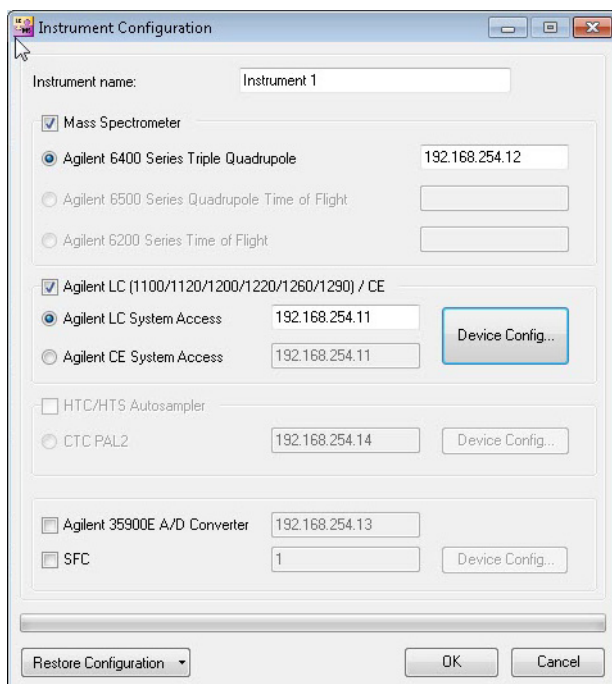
Instrument Configuration

Instrument name: Instrument 1

Mass Spectrometer

Agilent 6400 Series Triple Quadrupole 192.168.254.12

Agilent 6500 Series Quadrupole Time of Flight

Agilent 6200 Series Time of Flight

Agilent LC (1100/1120/1200/1220/1260/1290) / CE

Agilent LC System Access 192.168.254.11

Agilent CE System Access 192.168.254.11

Device Config...

HTC/HTS Autosampler

CTC PAL2 192.168.254.14 Device Config...

Agilent 35900E A/D Converter 192.168.254.13

SFC 1 Device Config...

Restore Configuration

OK

Cancel